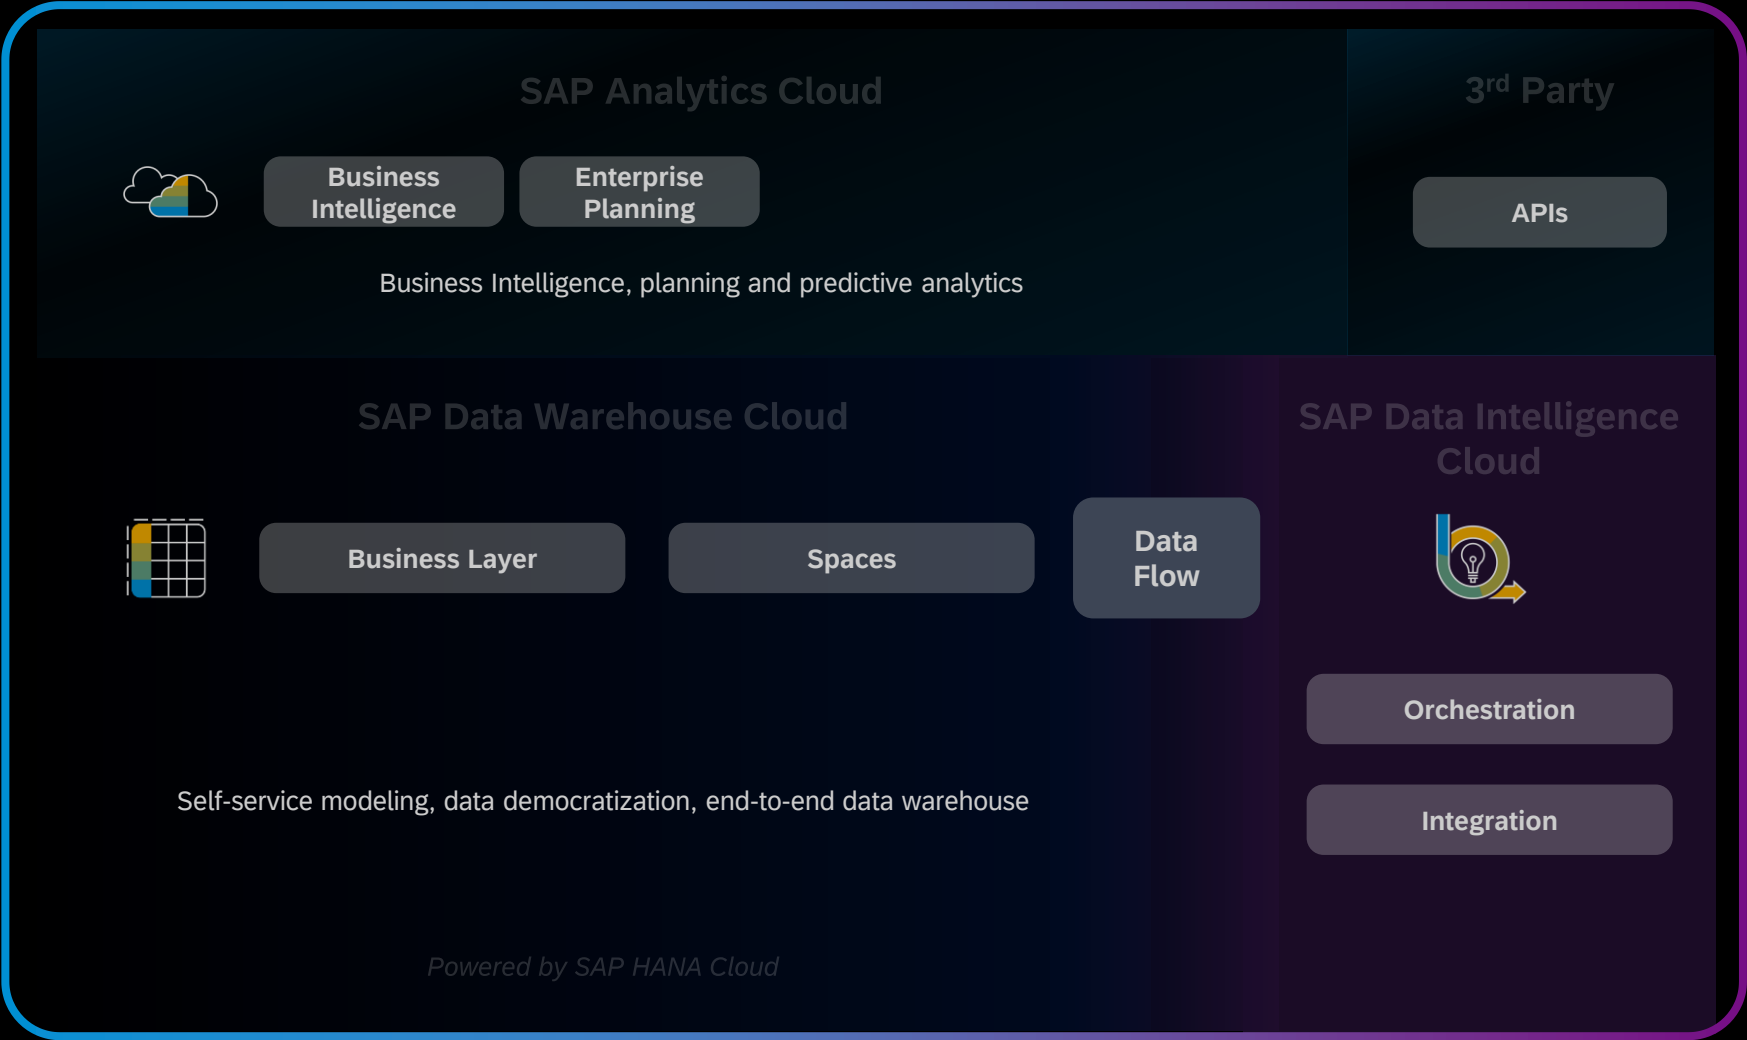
SAP Analytics Cloud

Business Intelligence

Enterprise Planning

Business Intelligence, planning and predictive analytics

3$^{rd}$ Party

APIs

SAP Data Warehouse Cloud

Business Layer

Spaces

Data Flow

Self-service modeling, data democratization, end-to-end data warehouse

Powered by SAP HANA Cloud

SAP Data Intelligence Cloud

Orchestration

Integration